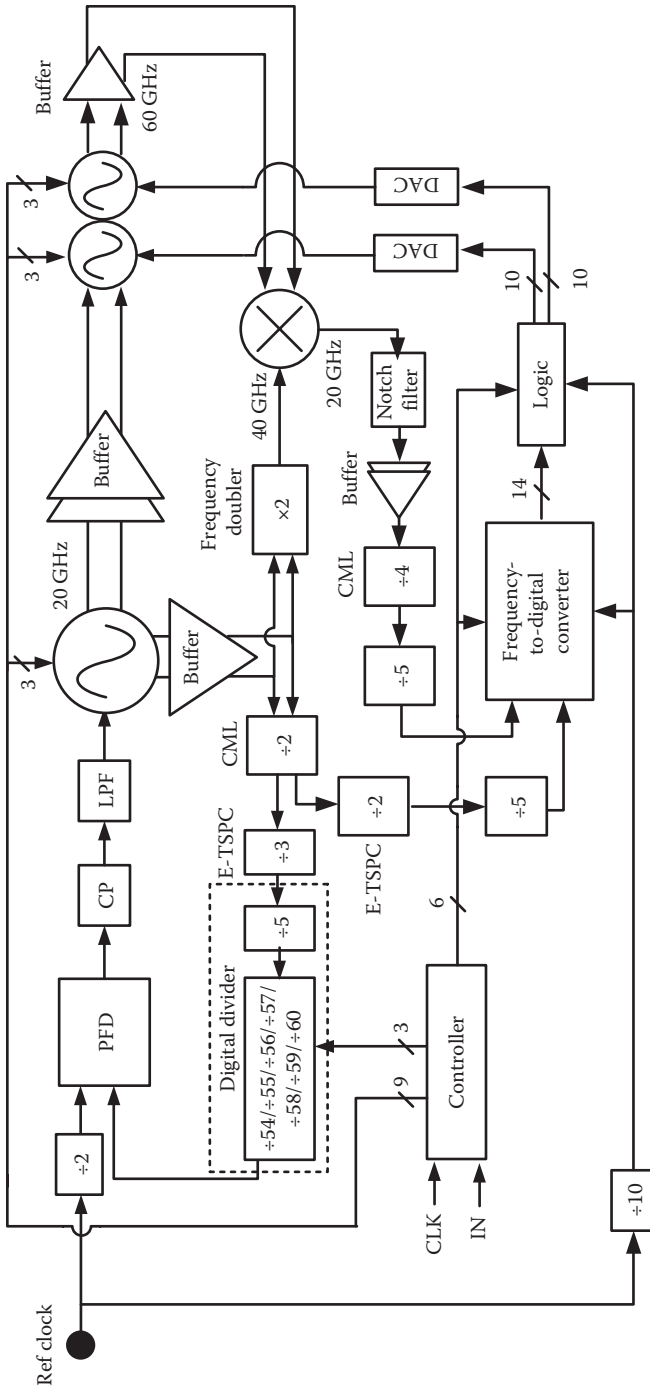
Buffer
60 GHz
3
3
DAC
DAC
10
10
Logic
14
Frequency-to-digital converter
Notch filter
20 GHz
40 GHz
Frequency doubler
×2
Buffer
CML
÷4
÷5
Buffer
20 GHz
3
Buffer
LPF
CP
PFD
÷2
CML
÷2
E-TSPC
÷2
÷5
E-TSPC
÷3
÷5
Digital divider
÷54/÷55/÷56/÷57/÷58/÷59/÷60
6
3
9
Controller
CLK
IN
÷10
Ref clock